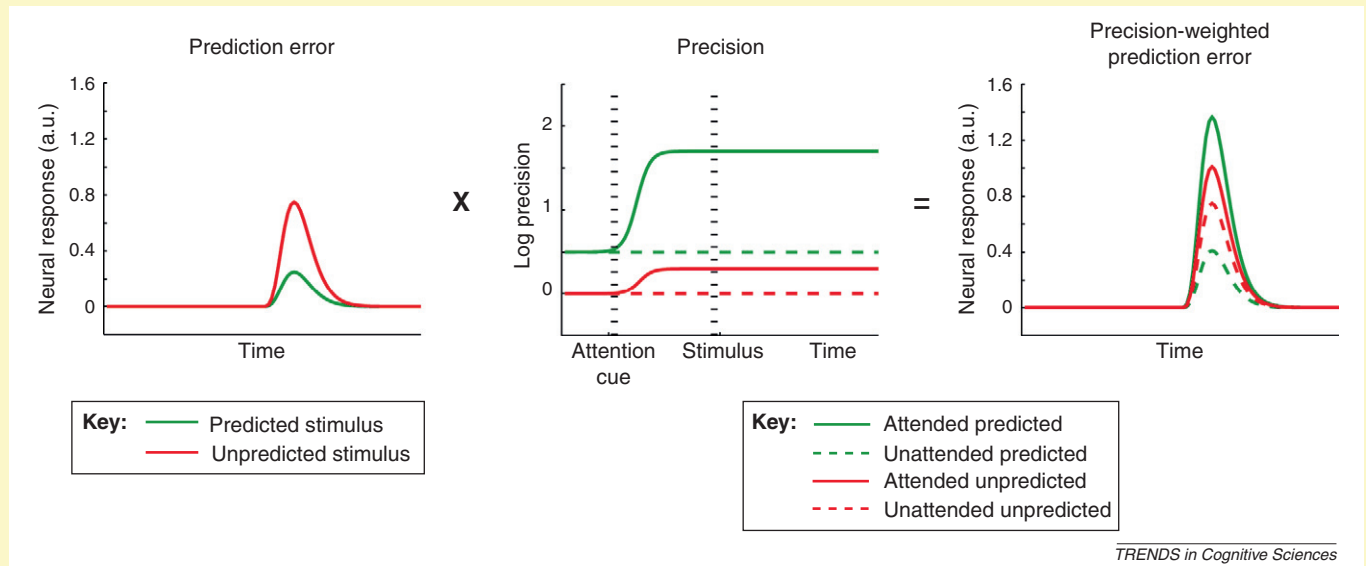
Prediction error

1.6
1.2
0.8
0.4
0
Neural response (a.u.)
Time

X

Precision

2
1
0
Log precision
Attention cue
Stimulus
Time

=

Precision-weighted prediction error

1.6
1.2
0.8
0.4
0
Neural response (a.u.)
Time

Key: Predicted stimulus
Unpredicted stimulus

Key: Attended predicted
Unattended predicted
Attended unpredicted
Unattended unpredicted

TRENDS in Cognitive Sciences